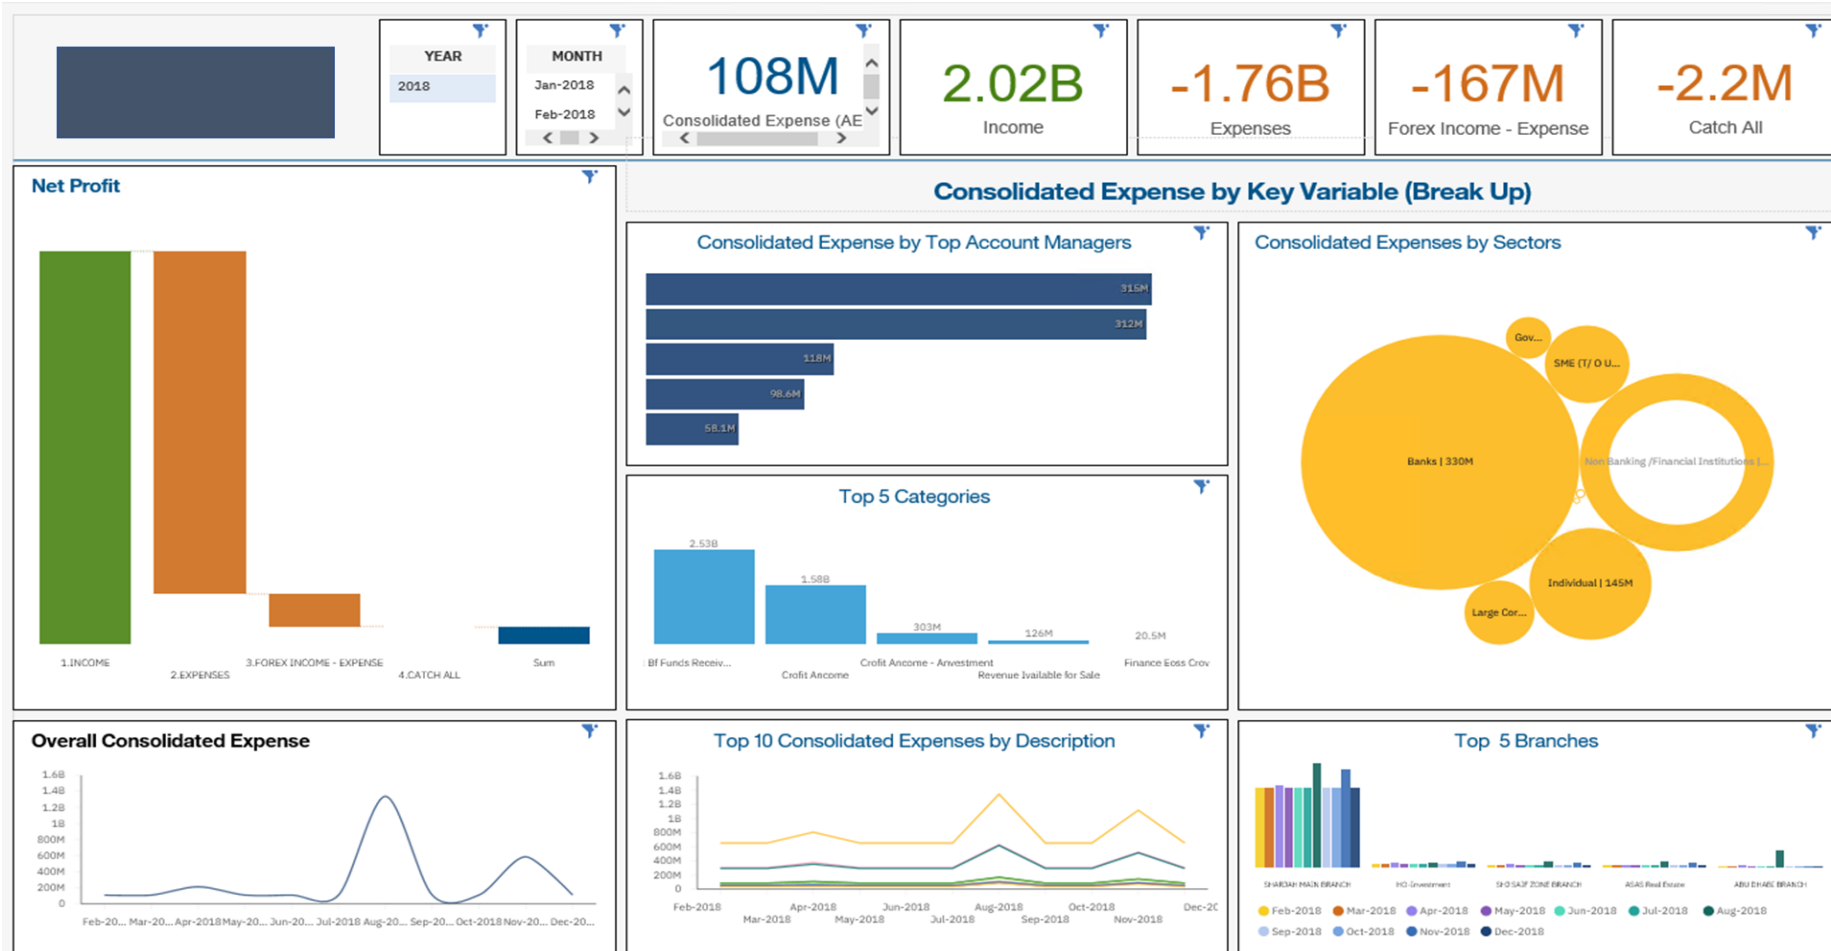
YEAR

2018

MONTH

Jan-2018

Feb-2018

108M

Consolidated Expense (AE

2.02B

Income

-1.76B

Expenses

-167M

Forex Income - Expense

-2.2M

Catch All

Net Profit

1.INCOME

2.EXPENSES

3.FOREX INCOME - EXPENSE

4.CATCH ALL

Sum

Consolidated Expense by Key Variable (Break Up)

Consolidated Expense by Top Account Managers

315M

312M

118M

98.6M

58.1M

Consolidated Expenses by Sectors

Gov...

SME (T/ O U...

Banks | 330M

Non Banking /Financial Institutions |...

Individual | 145M

Large Cor...

Top 5 Categories

2.53B

1.58B

303M

126M

20.5M

Bf Funds Receiv...

Crofit Ancome

Crofit Ancome - Anvestment

Revenue Ivailable for Sale

Finance Eoss Crov

Overall Consolidated Expense

1.6B

1.4B

1.2B

1B

800M

600M

400M

200M

0

Feb-20... Mar-20... Apr-2018 May-20... Jun-20... Jul-2018 Aug-20... Sep-20... Oct-2018 Nov-20... Dec-20...

Top 10 Consolidated Expenses by Description

1.6B

1.4B

1.2B

1B

800M

600M

400M

200M

0

Feb-2018 Mar-2018 Apr-2018 May-2018 Jun-2018 Jul-2018 Aug-2018 Sep-2018 Oct-2018 Nov-2018 Dec-20

Top 5 Branches

SHARJAH MAIN BRANCH

HO Investment

SHD SAIF ZONE BRANCH

ASAS Real Estate

ABU DHABI BRANCH

Feb-2018 Mar-2018 Apr-2018 May-2018 Jun-2018 Jul-2018 Aug-2018 Sep-2018 Oct-2018 Nov-2018 Dec-2018